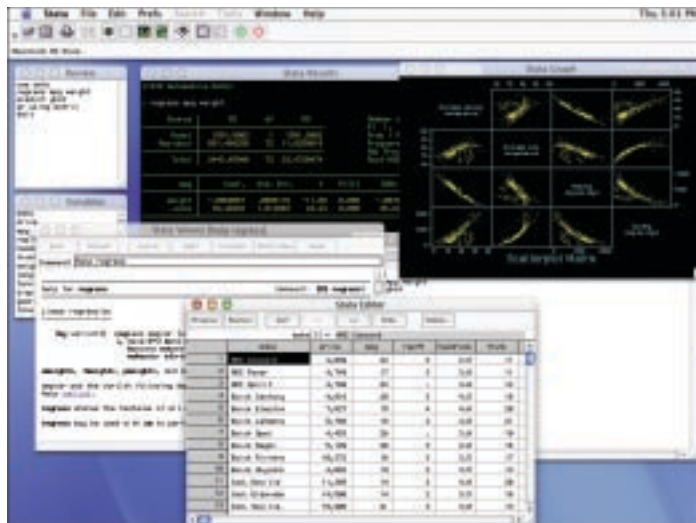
Stata File Edit Prefs Search Tools Window Help

Thu 5:01 PM

Review

Stata Results

Stata Graph

Variables

Stata Viewer [help regress]

Command: help regress

help for regress

linear regression

Stata Editor

AMC Concord

AMC Pacer

AMC Spirit

Buick Century

Buick Electra

Buick LeSabre

Buick Opel

Buick Regal

Buick Riviera

Buick Skylark

Cad. Deville

Cad. Eldorado

Cad. Seville